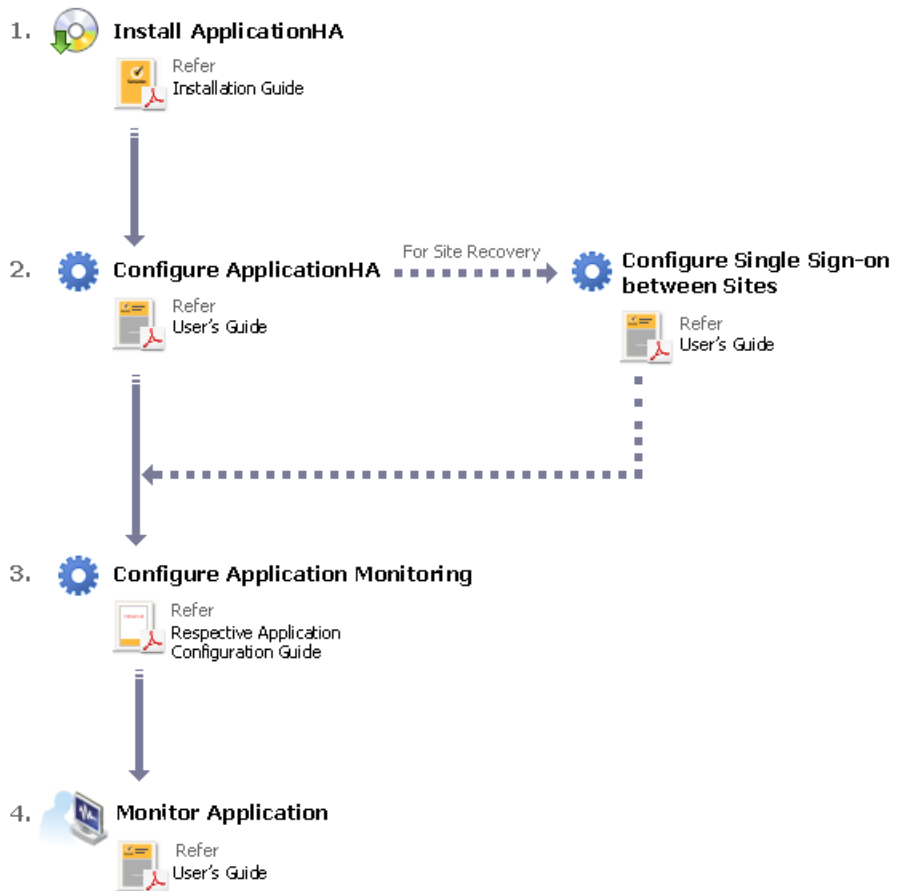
1. Install ApplicationHA

Refer
Installation Guide

2. Configure ApplicationHA

For Site Recovery

Configure Single Sign-on between Sites

Refer
User's Guide

Refer
User's Guide

3. Configure Application Monitoring

Refer
Respective Application Configuration Guide

4. Monitor Application

Refer
User's Guide